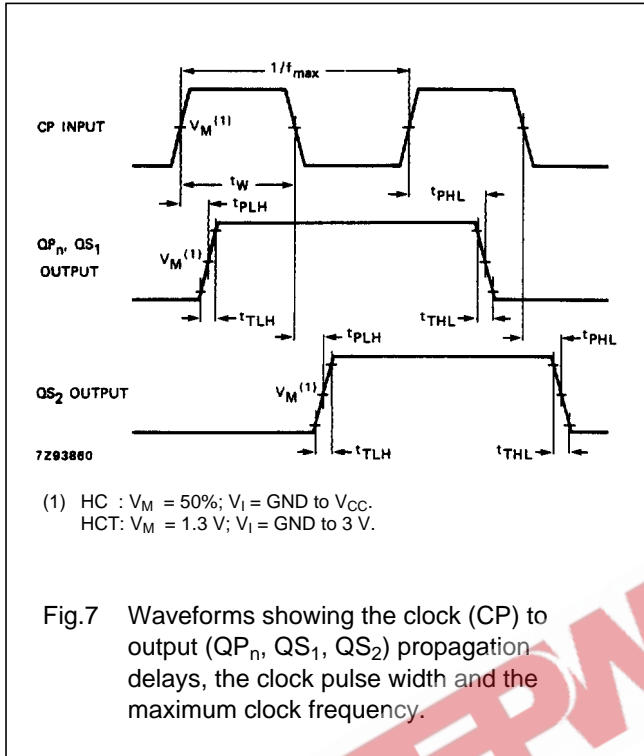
$1/f_{max}$

CP INPUT

$V_M^{(1)}$

$t_W$

$t_{PLH}$

$t_{PHL}$

$QP_n$, $QS_1$ OUTPUT

$V_M^{(1)}$

$t_{TLH}$

$t_{THL}$

$t_{PLH}$

$t_{PHL}$

$QS_2$ OUTPUT

$V_M^{(1)}$

7Z93860

$t_{TLH}$

$t_{THL}$

(1) HC : $V_M$ = 50%; $V_I$ = GND to $V_{CC}$.
HCT: $V_M$ = 1.3 V; $V_I$ = GND to 3 V.

Fig.7 Waveforms showing the clock (CP) to output ($QP_n$, $QS_1$, $QS_2$) propagation delays, the clock pulse width and the maximum clock frequency.